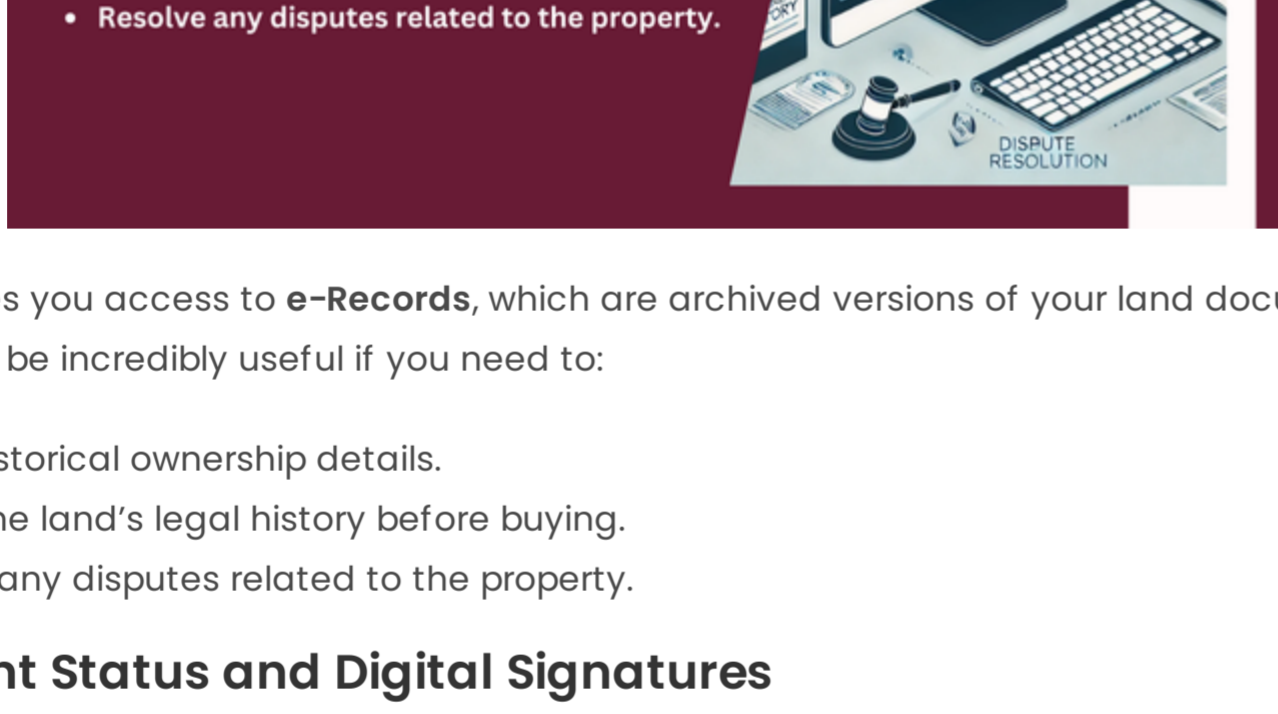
• Resolve any disputes related to the property.

ORY

DISPUTE RESOLUTION

s you access to **e-Records**, which are archived versions of your land doc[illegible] be incredibly useful if you need to:

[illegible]storical ownership details.
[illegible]he land's legal history before buying.
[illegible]any disputes related to the property.

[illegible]nt Status and Digital Signatures